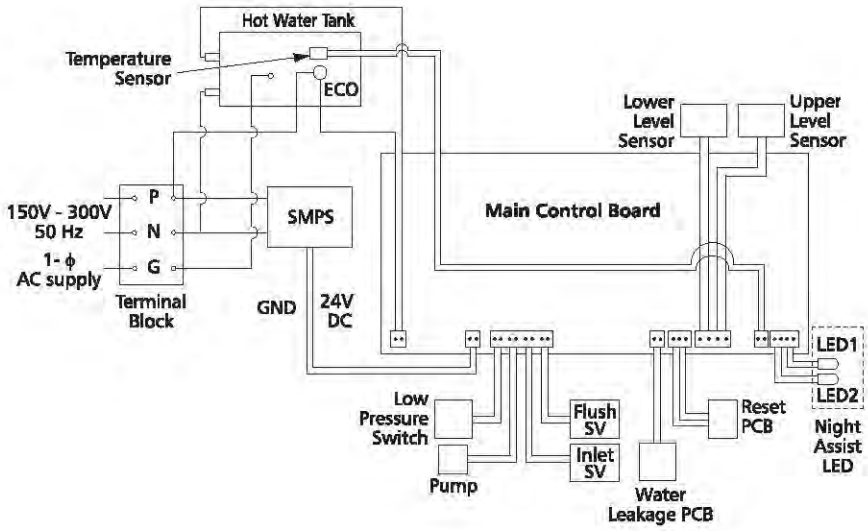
Hot Water Tank

Temperature Sensor

ECO

Lower Level Sensor

Upper Level Sensor

P

N

G

150V - 300V 50 Hz

1- ϕ AC supply

Terminal Block

SMPS

Main Control Board

GND

24V DC

LED1

LED2

Night Assist LED

Low Pressure Switch

Pump

Flush SV

Inlet SV

Water Leakage PCB

Reset PCB